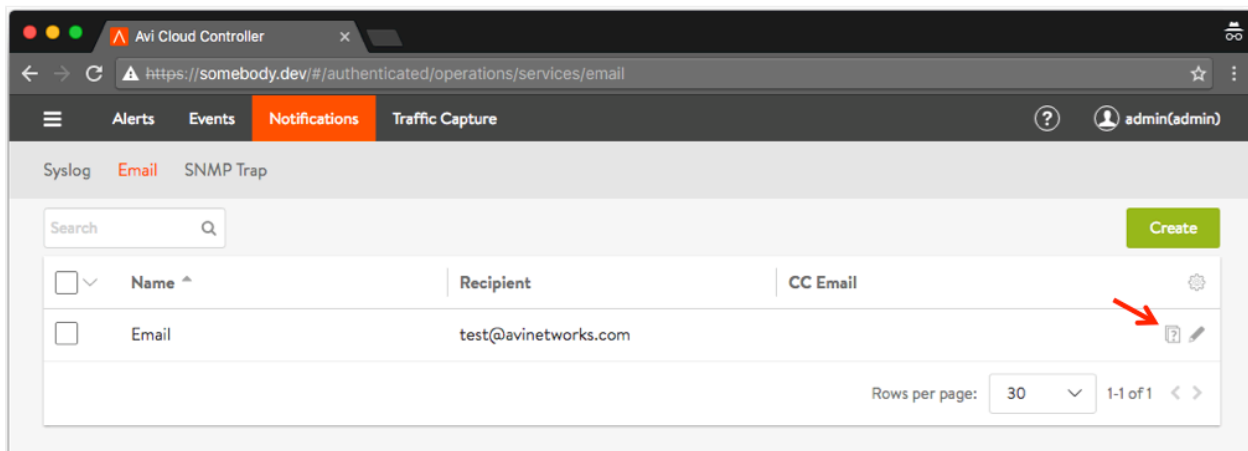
Avi Cloud Controller ×

https://somebody.dev/#/authenticated/operations/services/email

Alerts Events Notifications Traffic Capture

? admin(admin)

Syslog Email SNMP Trap

Search

Create

| | Name | Recipient | CC Email |
|---|---|---|---|
| | Email | test@avinetworks.com | |

Rows per page: 30 1-1 of 1